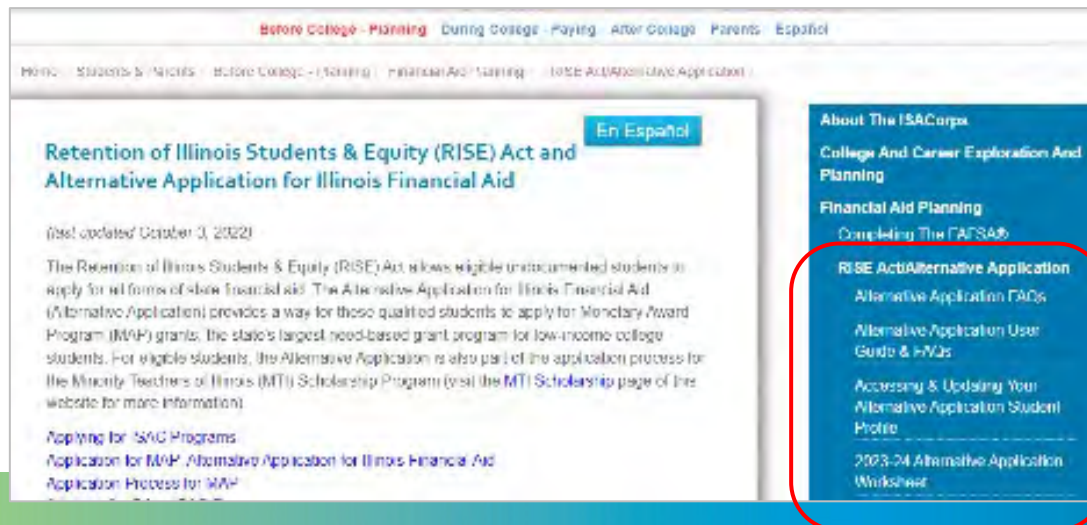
Before College - Planning During College - Paying After College Parents Español

Home / Students & Parents / Before College - Planning / Financial Aid Planning / RISE Act/Alternative Application

En Español

Retention of Illinois Students & Equity (RISE) Act and Alternative Application for Illinois Financial Aid

(last updated October 3, 2022)

The Retention of Illinois Students & Equity (RISE) Act allows eligible undocumented students to apply for all forms of state financial aid. The Alternative Application for Illinois Financial Aid (Alternative Application) provides a way for those qualified students to apply for Monetary Award Program (MAP) grants, the state's largest need-based grant program for low-income college students. For eligible students, the Alternative Application is also part of the application process for the Minority Teachers of Illinois (MTI) Scholarship Program (visit the MTI Scholarship page of the website for more information).

Applying for ISAC Programs
Application for MAP: Alternative Application for Illinois Financial Aid
Application Process for MAP

About The ISACorps
College And Career Exploration And Planning
Financial Aid Planning
Completing The FAFSA®
RISE Act/Alternative Application
Alternative Application FAQs
Alternative Application User Guide & FAQs
Accessing & Updating Your Alternative Application Student Profile
2023-24 Alternative Application Worksheet